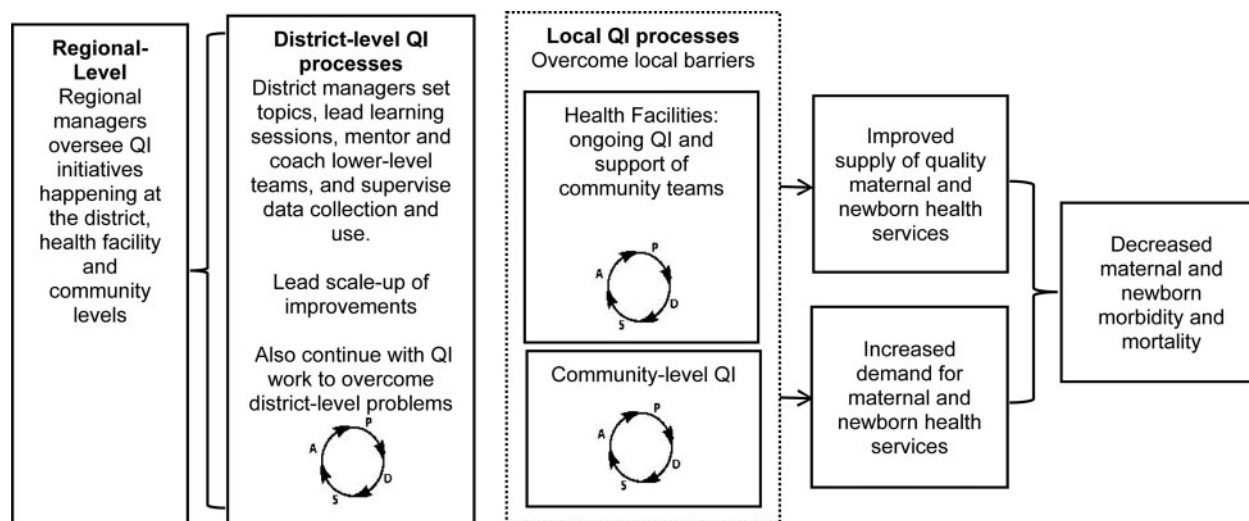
**Regional-Level**
Regional managers oversee QI initiatives happening at the district, health facility and community levels

**District-level QI processes**
District managers set topics, lead learning sessions, mentor and coach lower-level teams, and supervise data collection and use.

Lead scale-up of improvements

Also continue with QI work to overcome district-level problems

P
D
S
A

**Local QI processes**
Overcome local barriers

Health Facilities: ongoing QI and support of community teams

P
D
S
A

Community-level QI

P
D
S
A

Improved supply of quality maternal and newborn health services

Increased demand for maternal and newborn health services

Decreased maternal and newborn morbidity and mortality